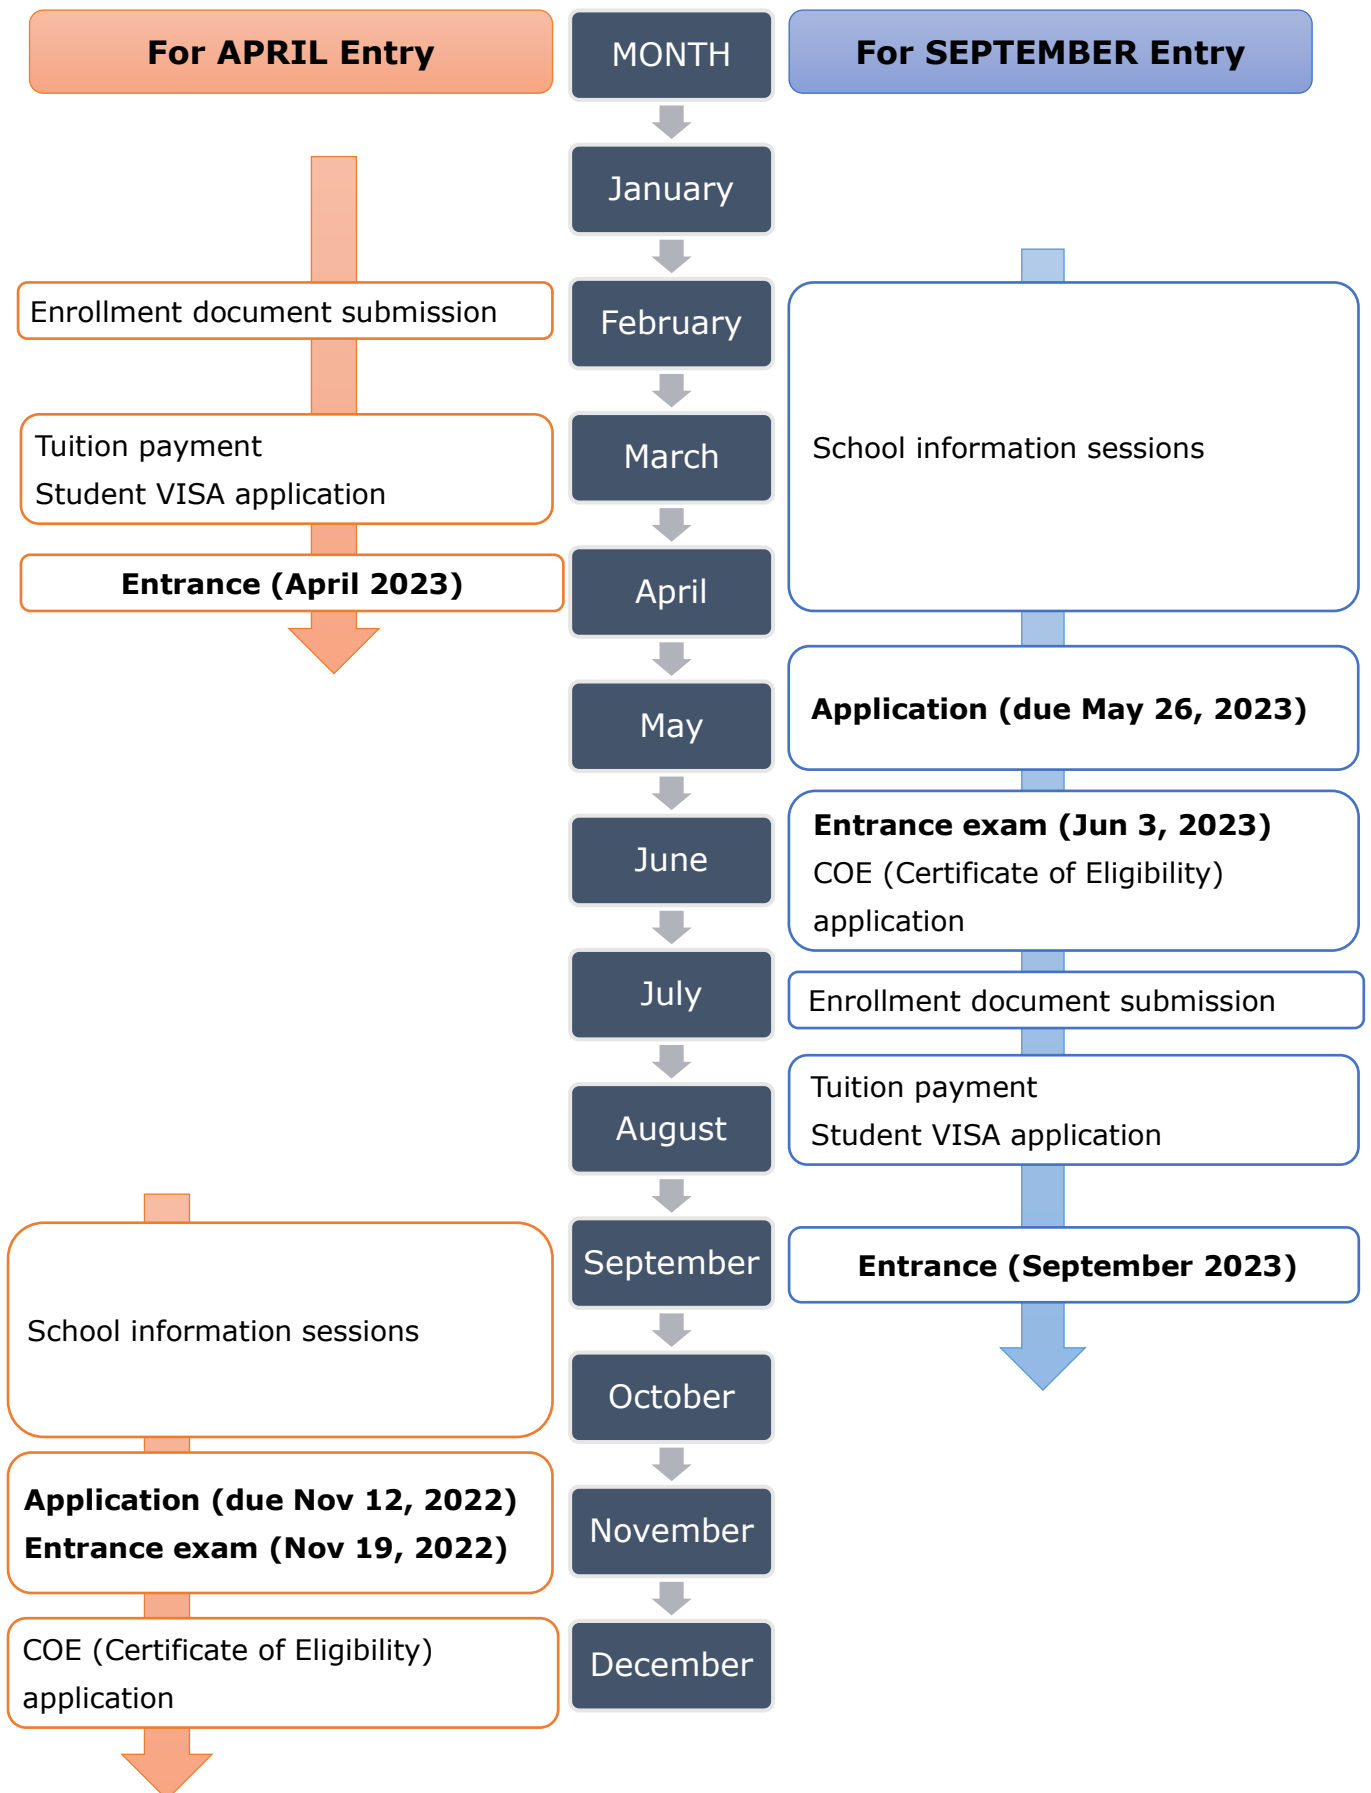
For APRIL Entry

MONTH

For SEPTEMBER Entry

January

Enrollment document submission

February

Tuition payment
Student VISA application

March

School information sessions

Entrance (April 2023)

April

May

Application (due May 26, 2023)

June

Entrance exam (Jun 3, 2023)
COE (Certificate of Eligibility) application

July

Enrollment document submission

August

Tuition payment
Student VISA application

School information sessions

September

Entrance (September 2023)

October

Application (due Nov 12, 2022)
Entrance exam (Nov 19, 2022)

November

COE (Certificate of Eligibility) application

December